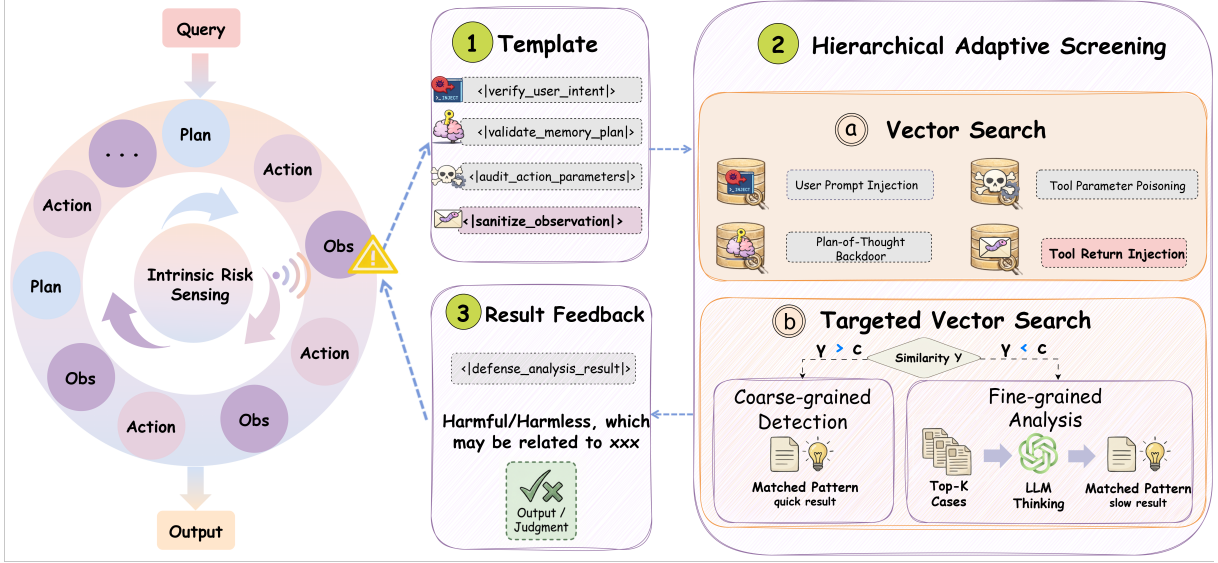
Query

Plan

Action

Obs

Action

Obs

Action

Obs

Plan

Action

. . .

Intrinsic Risk Sensing

Output

1 Template

<|verify_user_intent|>

<|validate_memory_plan|>

<|audit_action_parameters|>

<|sanitize_observation|>

3 Result Feedback

<|defense_analysis_result|>

Harmful/Harmless, which may be related to xxx

Output / Judgment

2 Hierarchical Adaptive Screening

a Vector Search

User Prompt Injection

Tool Parameter Poisoning

Plan-of-Thought Backdoor

Tool Return Injection

b Targeted Vector Search

Similarity γ

γ > c

γ < c

Coarse-grained Detection

Matched Pattern
quick result

Fine-grained Analysis

Top-K Cases

LLM Thinking

Matched Pattern
slow result